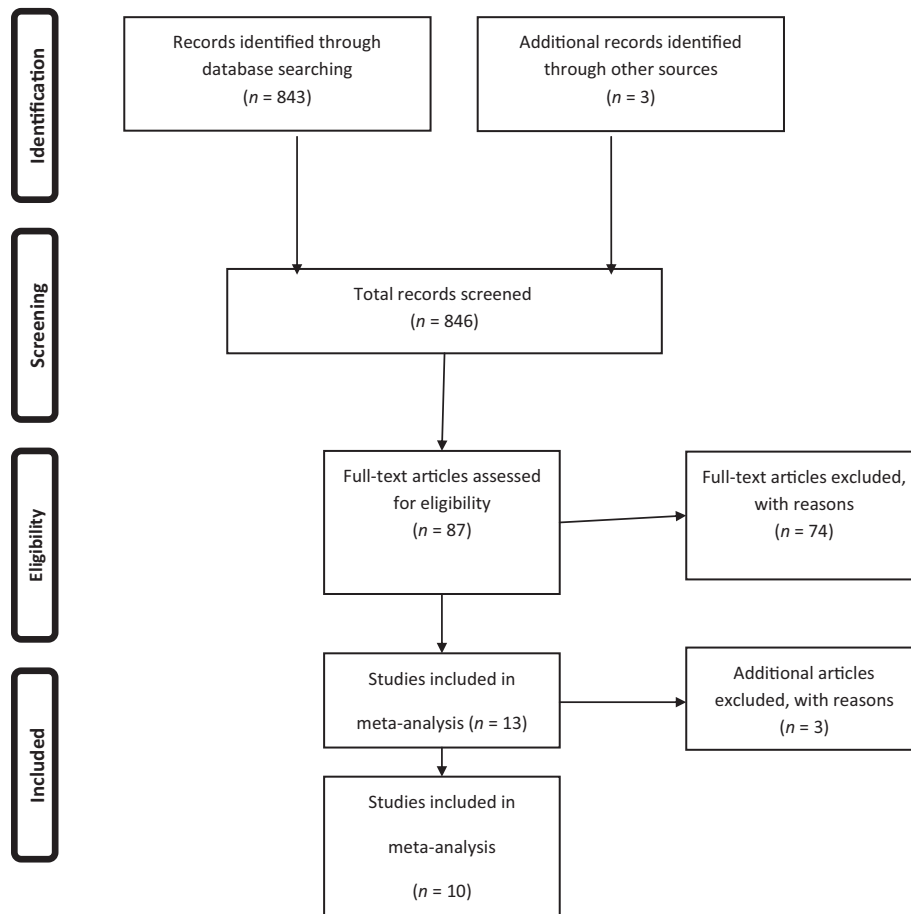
Identification

Records identified through database searching ($n$ = 843)

Additional records identified through other sources ($n$ = 3)

Screening

Total records screened ($n$ = 846)

Eligibility

Full-text articles assessed for eligibility ($n$ = 87)

Full-text articles excluded, with reasons ($n$ = 74)

Included

Studies included in meta-analysis ($n$ = 13)

Additional articles excluded, with reasons ($n$ = 3)

Studies included in meta-analysis ($n$ = 10)